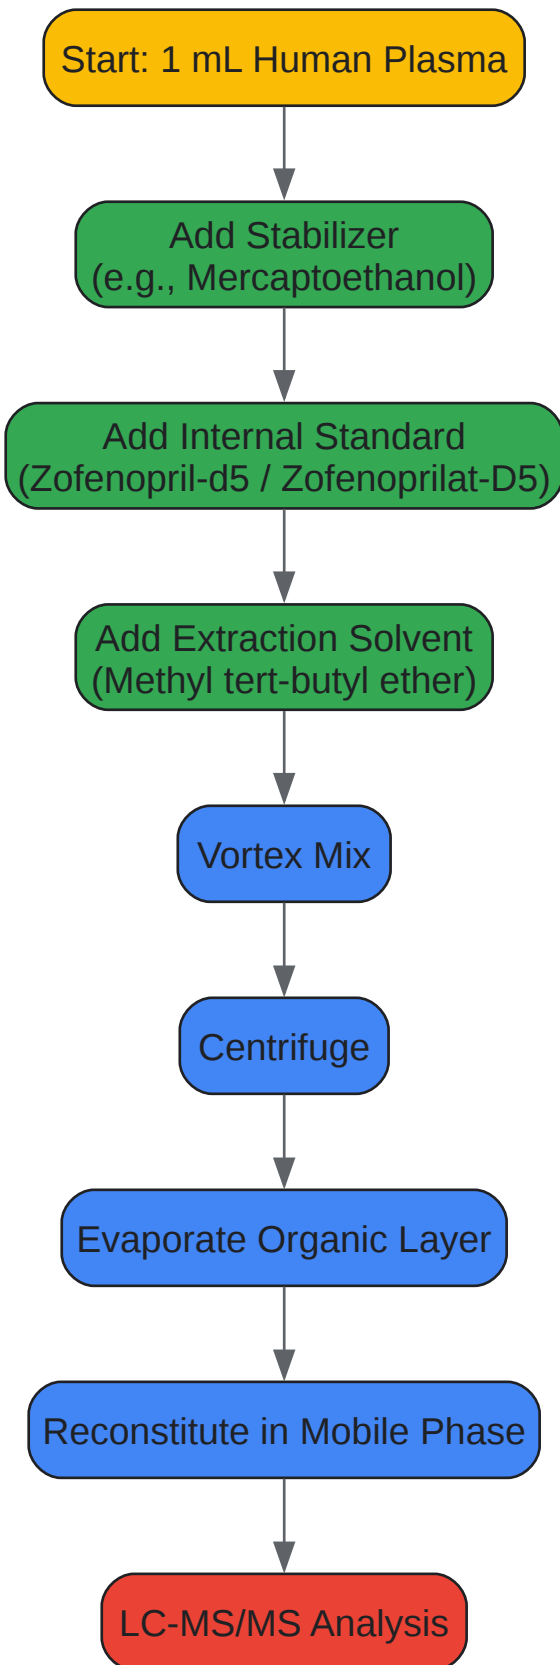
Start: 1 mL Human Plasma

Add Stabilizer
(e.g., Mercaptoethanol)

Add Internal Standard
(Zofenopril-d5 / Zofenoprilat-D5)

Add Extraction Solvent
(Methyl tert-butyl ether)

Vortex Mix

Centrifuge

Evaporate Organic Layer

Reconstitute in Mobile Phase

LC-MS/MS Analysis